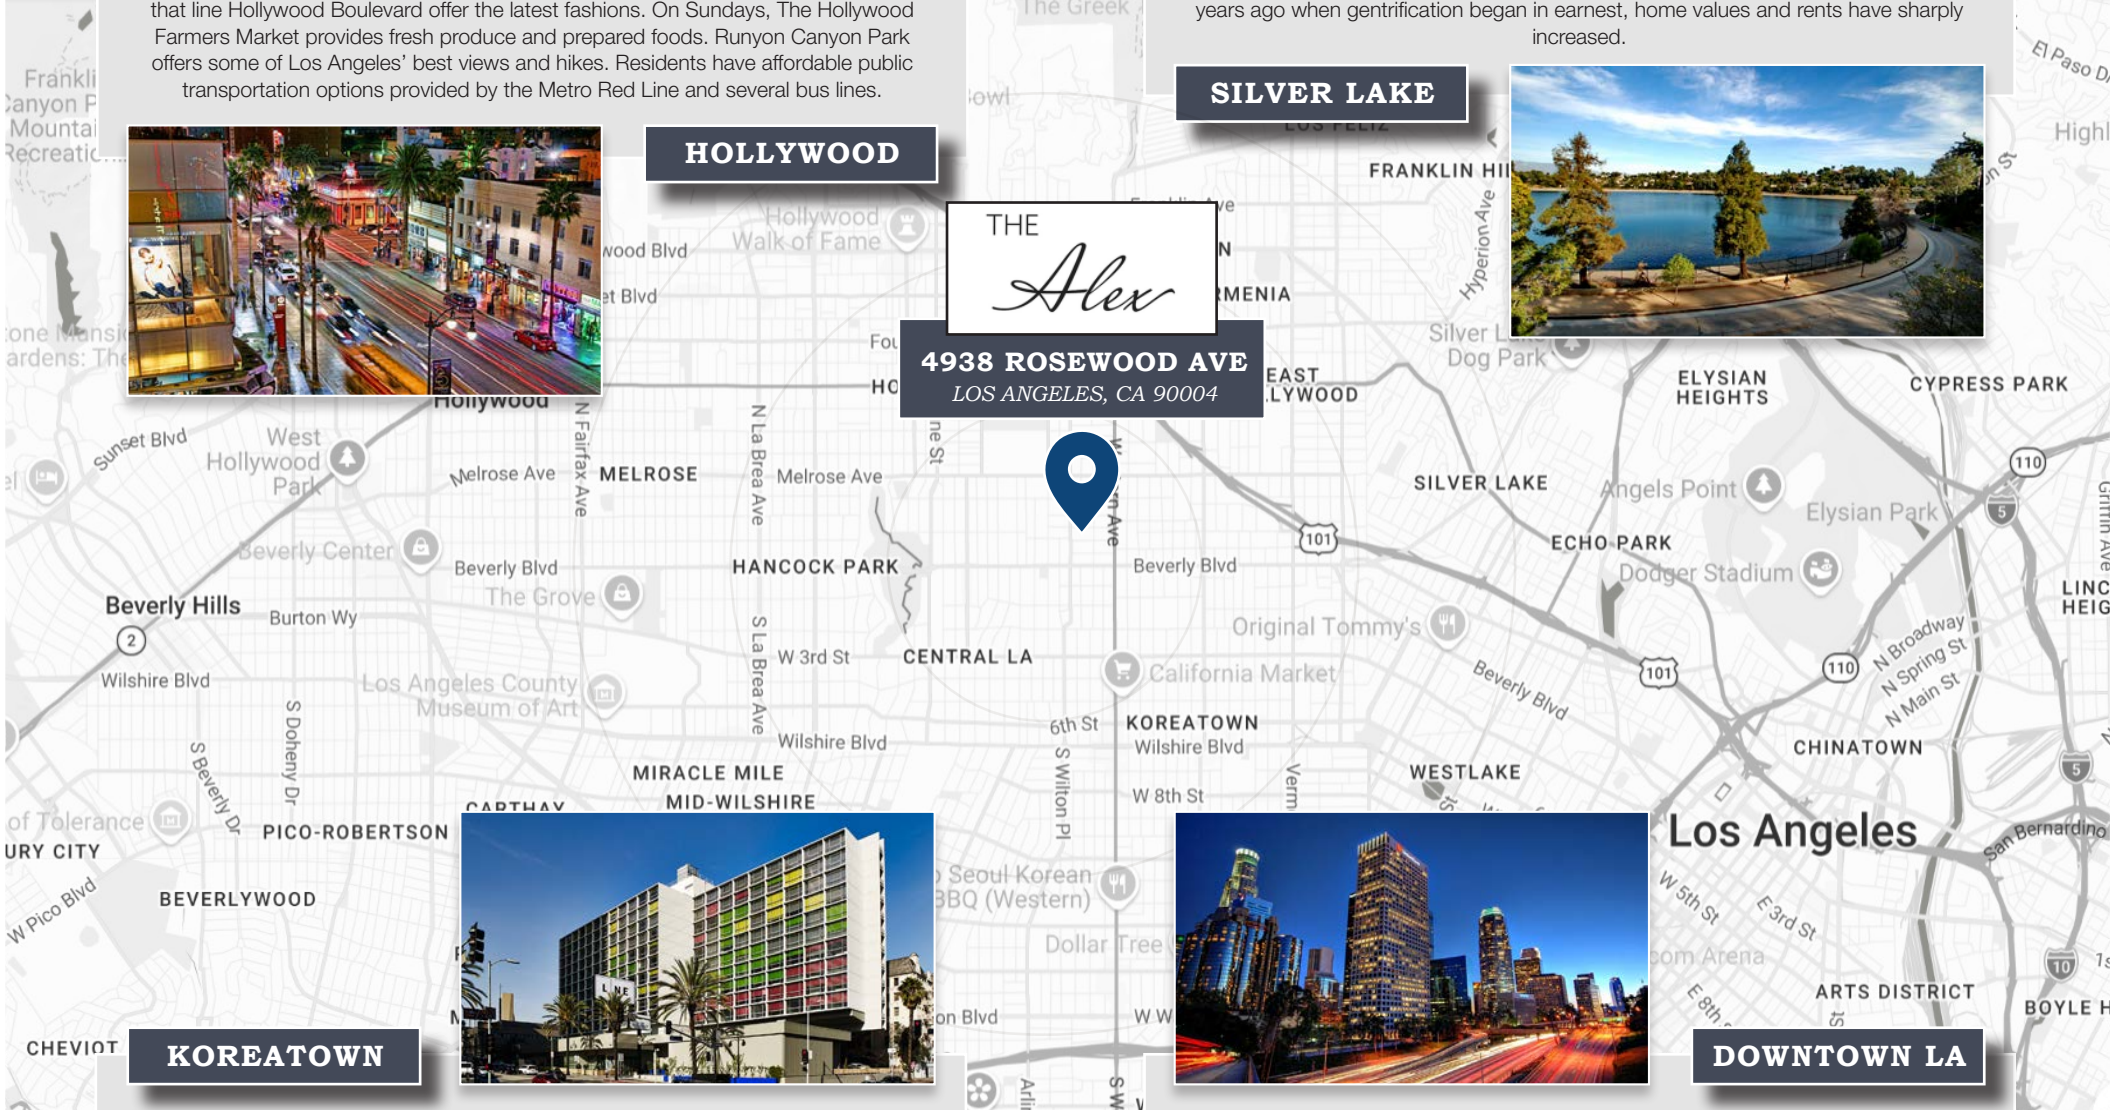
that line Hollywood Boulevard offer the latest fashions. On Sundays, The Hollywood Farmers Market provides fresh produce and prepared foods. Runyon Canyon Park offers some of Los Angeles' best views and hikes. Residents have affordable public transportation options provided by the Metro Red Line and several bus lines.

HOLLYWOOD

years ago when gentrification began in earnest, home values and rents have sharply increased.

SILVER LAKE

THE Alex

4938 ROSEWOOD AVE
LOS ANGELES, CA 90004

KOREATOWN

DOWNTOWN LA

Franklin Canyon Park Mountains Recreation
The Greek
Bowl
Hollywood Walk of Fame
Hollywood Blvd
Sunset Blvd
Hollywood
West Hollywood Park
Melrose Ave
MELROSE
N Fairfax Ave
N La Brea Ave
Beverly Center
Beverly Blvd
The Grove
Beverly Hills
Burton Wy
HANCOCK PARK
W 3rd St
CENTRAL LA
Wilshire Blvd
Los Angeles County Museum of Art
S La Brea Ave
S Doheny Dr
S Beverly Dr
MIRACLE MILE
MID-WILSHIRE
CARTHAY
PICO-ROBERTSON
of Tolerance
CENTURY CITY
BEVERLYWOOD
W Pico Blvd
CHEVIOT
LOS FELIZ
FRANKLIN HILLS
Hyperion Ave
EAST HOLLYWOOD
Silver Lake Dog Park
ELYSIAN HEIGHTS
CYPRESS PARK
SILVER LAKE
Angels Point
Elysian Park
ECHO PARK
Dodger Stadium
Beverly Blvd
Original Tommy's
California Market
6th St
KOREATOWN
Wilshire Blvd
S Wilton Pl
W 8th St
WESTLAKE
CHINATOWN
N Broadway
N Spring St
N Main St
Los Angeles
W 5th St
E 3rd St
Crypto.com Arena
E 8th St
ARTS DISTRICT
BOYLE HEIGHTS
San Bernardino
El Paso Dr
Highland Park
LINCOLN HEIGHTS
Seoul Korean BBQ (Western)
Dollar Tree
101
110
5
10
2